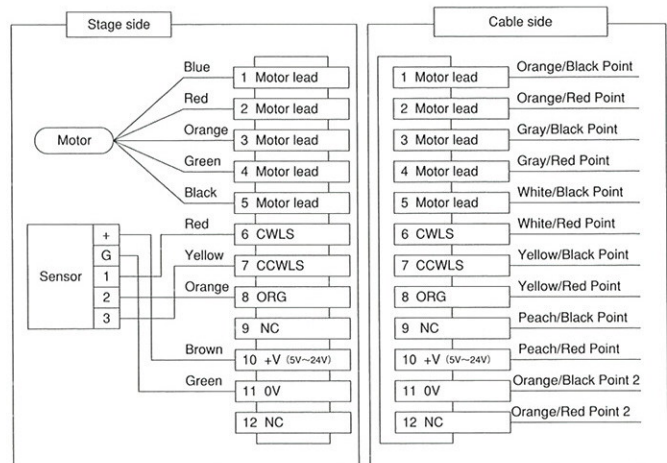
Stage side

Motor

Blue
1 Motor lead
Red
2 Motor lead
Orange
3 Motor lead
Green
4 Motor lead
Black
5 Motor lead

Sensor
+
G
1
2
3

Red
6 CWLS
Yellow
7 CCWLS
Orange
8 ORG
9 NC
Brown
10 +V (5V~24V)
Green
11 0V
12 NC

Cable side

1 Motor lead
Orange/Black Point
2 Motor lead
Orange/Red Point
3 Motor lead
Gray/Black Point
4 Motor lead
Gray/Red Point
5 Motor lead
White/Black Point
6 CWLS
White/Red Point
7 CCWLS
Yellow/Black Point
8 ORG
Yellow/Red Point
9 NC
Peach/Black Point
10 +V (5V~24V)
Peach/Red Point
11 0V
Orange/Black Point 2
12 NC
Orange/Red Point 2